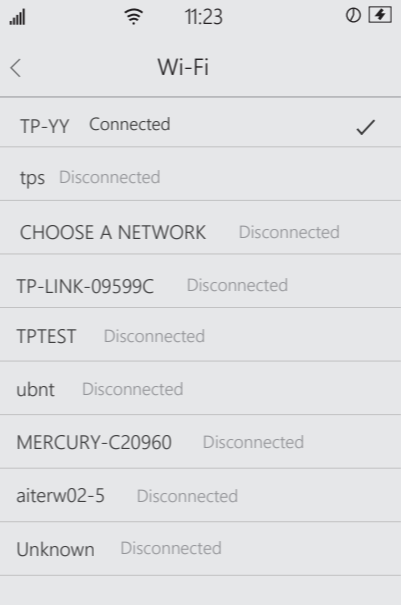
11:23

Wi-Fi

TP-YY Connected

tps Disconnected

CHOOSE A NETWORK Disconnected

TP-LINK-09599C Disconnected

TPTEST Disconnected

ubnt Disconnected

MERCURY-C20960 Disconnected

aiterw02-5 Disconnected

Unknown Disconnected